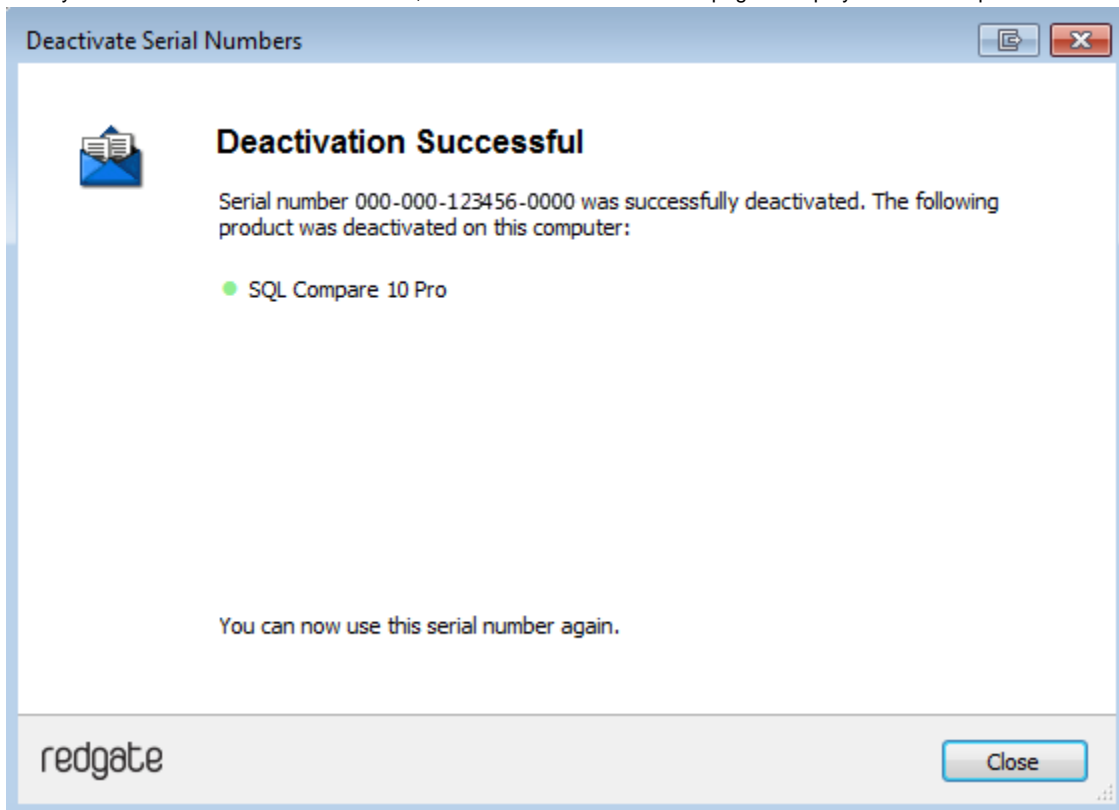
Deactivate Serial Numbers

Deactivation Successful

Serial number 000-000-123456-0000 was successfully deactivated. The following product was deactivated on this computer:

SQL Compare 10 Pro

You can now use this serial number again.

redgate

Close